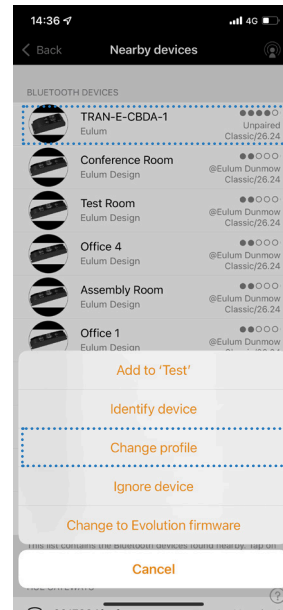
14:36
4G
Back
Nearby devices
BLUETOOTH DEVICES
TRAN-E-CBDA-1
Eulum
Unpaired
Classic/26.24
Conference Room
Eulum Design
@Eulum Dunmow
Classic/26.24
Test Room
Eulum Design
@Eulum Dunmow
Classic/26.24
Office 4
Eulum Design
@Eulum Dunmow
Classic/26.24
Assembly Room
Eulum Design
@Eulum Dunmow
Classic/26.24
Office 1
Eulum Design
@Eulum Dunmow
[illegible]
Add to 'Test'
Identify device
Change profile
Ignore device
Change to Evolution firmware
This list contains the Bluetooth devices found nearby. Tap on
Cancel
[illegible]